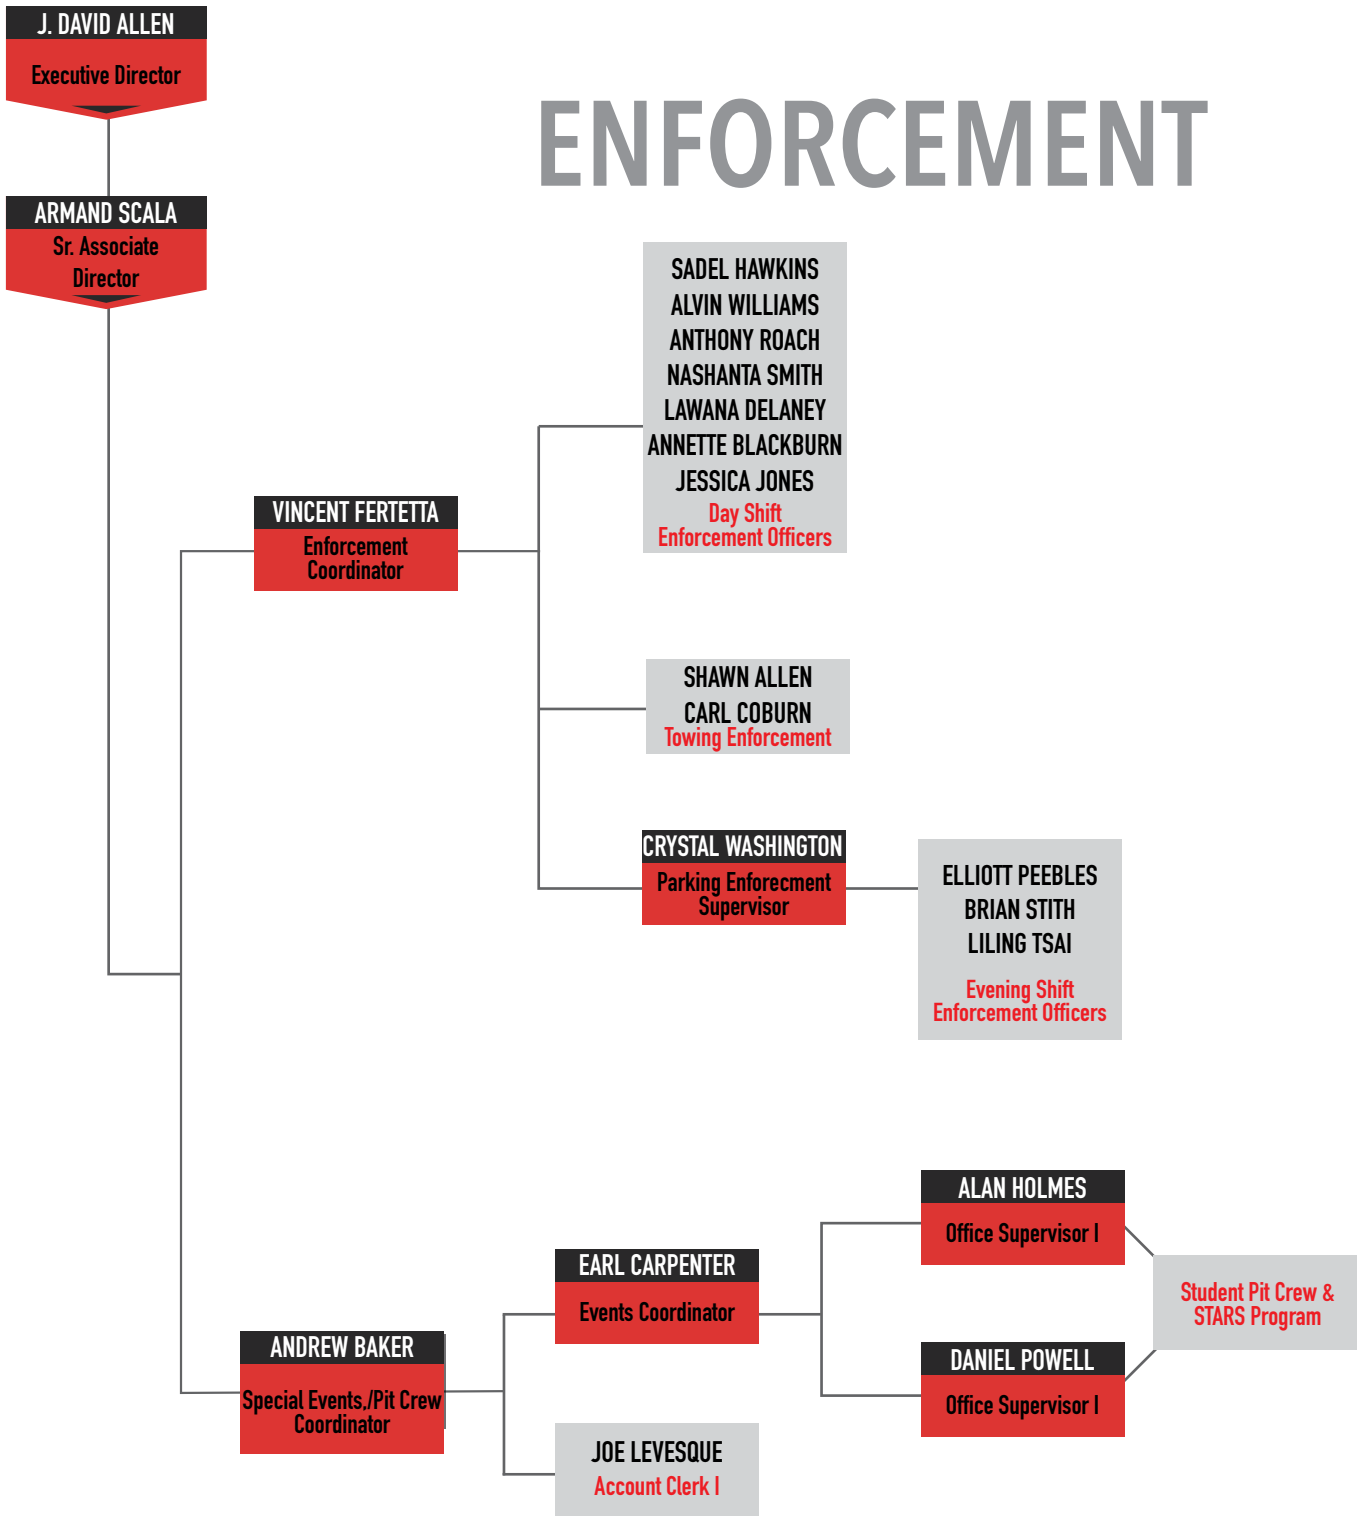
J. DAVID ALLEN
Executive Director

ENFORCEMENT

ARMAND SCALA
Sr. Associate Director

SADEL HAWKINS
ALVIN WILLIAMS
ANTHONY ROACH
NASHANTA SMITH
LAWANA DELANEY
ANNETTE BLACKBURN
JESSICA JONES
Day Shift Enforcement Officers

VINCENT FERTETTA
Enforcement Coordinator

SHAWN ALLEN
CARL COBURN
Towing Enforcement

CRYSTAL WASHINGTON
Parking Enforcecment Supervisor

ELLIOTT PEEBLES
BRIAN STITH
LILING TSAI
Evening Shift Enforcement Officers

ALAN HOLMES
Office Supervisor I

EARL CARPENTER
Events Coordinator

Student Pit Crew & STARS Program

ANDREW BAKER
Special Events,/Pit Crew Coordinator

DANIEL POWELL
Office Supervisor I

JOE LEVESQUE
Account Clerk I